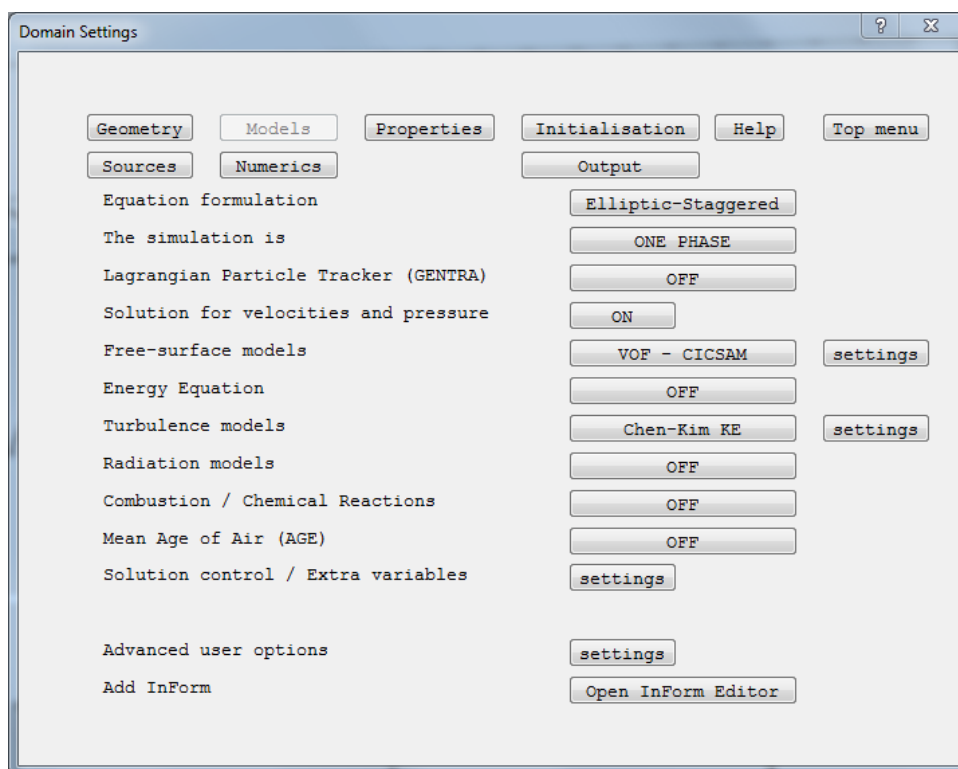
Domain Settings

?

Geometry Models Properties Initialisation Help Top menu

Sources Numerics Output

Equation formulation Elliptic-Staggered

The simulation is ONE PHASE

Lagrangian Particle Tracker (GENTRA) OFF

Solution for velocities and pressure ON

Free-surface models VOF - CICSAM settings

Energy Equation OFF

Turbulence models Chen-Kim KE settings

Radiation models OFF

Combustion / Chemical Reactions OFF

Mean Age of Air (AGE) OFF

Solution control / Extra variables settings

Advanced user options settings

Add InForm Open InForm Editor